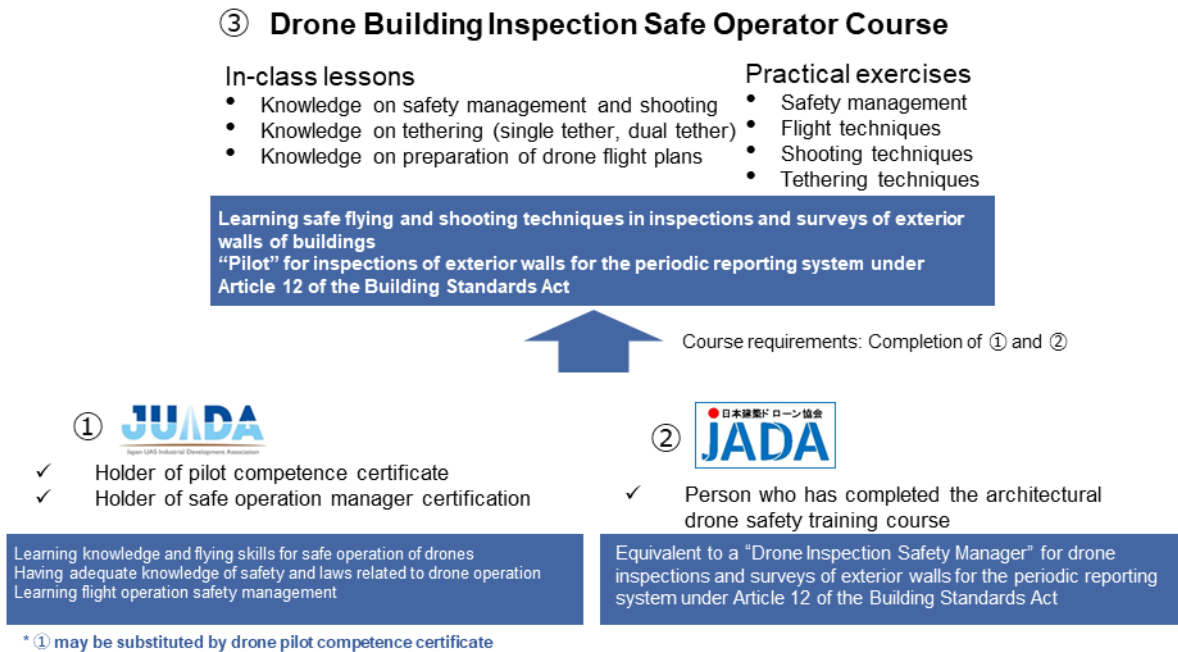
③ Drone Building Inspection Safe Operator Course

In-class lessons
- Knowledge on safety management and shooting
- Knowledge on tethering (single tether, dual tether)
- Knowledge on preparation of drone flight plans

Practical exercises
- Safety management
- Flight techniques
- Shooting techniques
- Tethering techniques

Learning safe flying and shooting techniques in inspections and surveys of exterior walls of buildings
"Pilot" for inspections of exterior walls for the periodic reporting system under Article 12 of the Building Standards Act

Course requirements: Completion of ① and ②

① JUIDA
Japan UAS Industrial Development Association

✓ Holder of pilot competence certificate
✓ Holder of safe operation manager certification

Learning knowledge and flying skills for safe operation of drones
Having adequate knowledge of safety and laws related to drone operation
Learning flight operation safety management

* ① may be substituted by drone pilot competence certificate

② 日本建築ドローン協会 JADA

✓ Person who has completed the architectural drone safety training course

Equivalent to a "Drone Inspection Safety Manager" for drone inspections and surveys of exterior walls for the periodic reporting system under Article 12 of the Building Standards Act